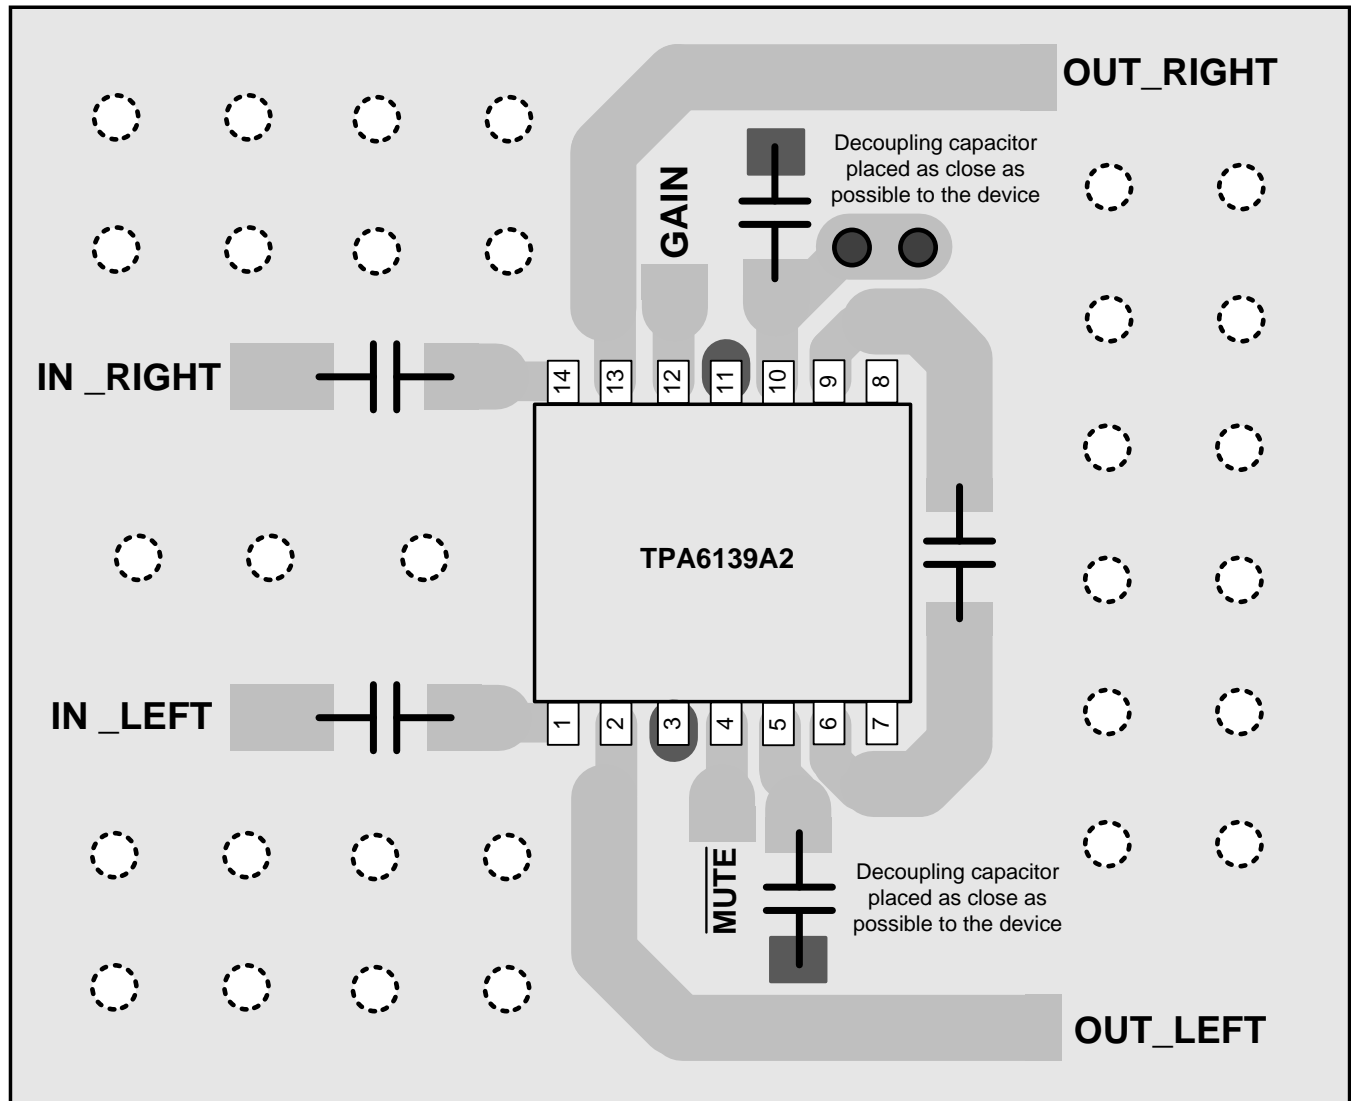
OUT_RIGHT

Decoupling capacitor placed as close as possible to the device

GAIN

IN _RIGHT

14 13 12 11 10 9 8

TPA6139A2

IN _LEFT

1 2 3 4 5 6 7

$\overline{MUTE}$

Decoupling capacitor placed as close as possible to the device

OUT_LEFT